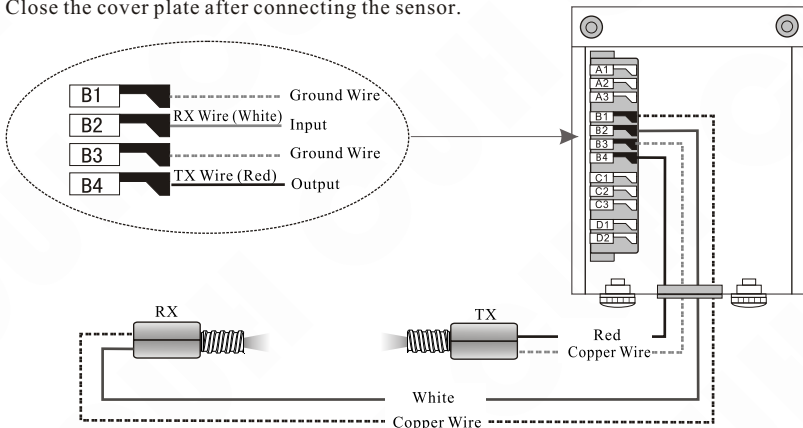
Close the cover plate after connecting the sensor.

B1 Ground Wire
B2 RX Wire (White) Input
B3 Ground Wire
B4 TX Wire (Red) Output

A1
A2
A3
B1
B2
B3
B4
C1
C2
C3
D1
D2

RX
TX
Red
Copper Wire
White
Copper Wire